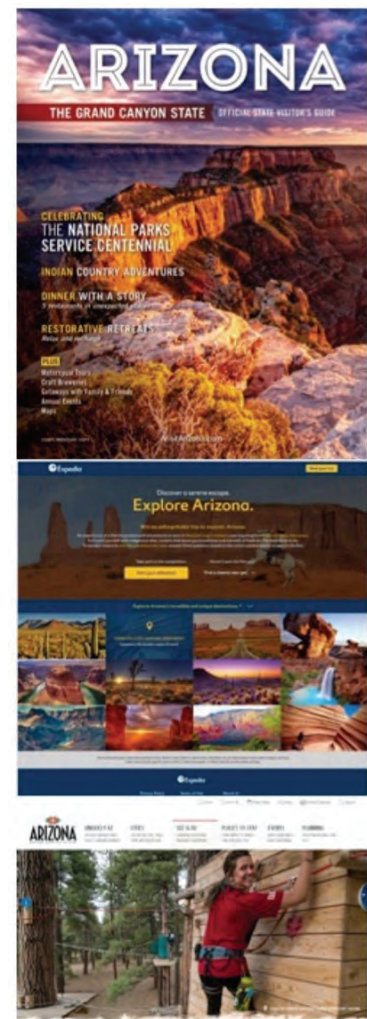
ARIZONA

THE GRAND CANYON STATE | OFFICIAL STATE VISITOR'S GUIDE

CELEBRATING THE NATIONAL PARKS SERVICE CENTENNIAL

INDIAN COUNTRY ADVENTURES

DINNER WITH A STORY

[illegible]

RESTORATIVE RETREATS

Relax and recharge

PLUS
Motorcycle Tours
Craft Breweries
Getaways with Family & Friends
Annual Events
Maps

VisitArizona.com

Expedia

Discover a serene escape.

Explore Arizona.

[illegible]

Expedia

ARIZONA

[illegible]